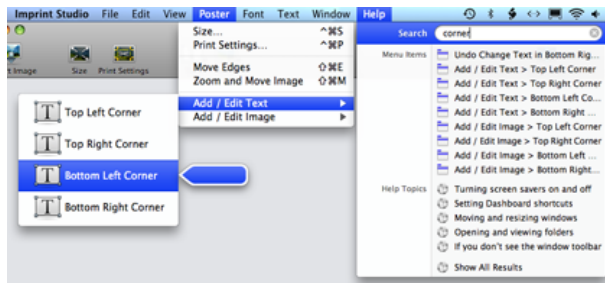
Imprint Studio File Edit View Poster Font Text Window Help

t Image Size Print Settings

Size... ^⌘S
Print Settings... ^⌘P
Move Edges ⇧⌘E
Zoom and Move Image ⇧⌘M
Add / Edit Text
Add / Edit Image

Top Left Corner
Top Right Corner
Bottom Left Corner
Bottom Right Corner

Search corner

Menu Items
Undo Change Text in Bottom Rig...
Add / Edit Text > Top Left Corner
Add / Edit Text > Top Right Corner
Add / Edit Text > Bottom Left Co...
Add / Edit Text > Bottom Right ...
Add / Edit Image > Top Left Corner
Add / Edit Image > Top Right Corner
Add / Edit Image > Bottom Left ...
Add / Edit Image > Bottom Right...

Help Topics
Turning screen savers on and off
Setting Dashboard shortcuts
Moving and resizing windows
Opening and viewing folders
If you don't see the window toolbar

Show All Results